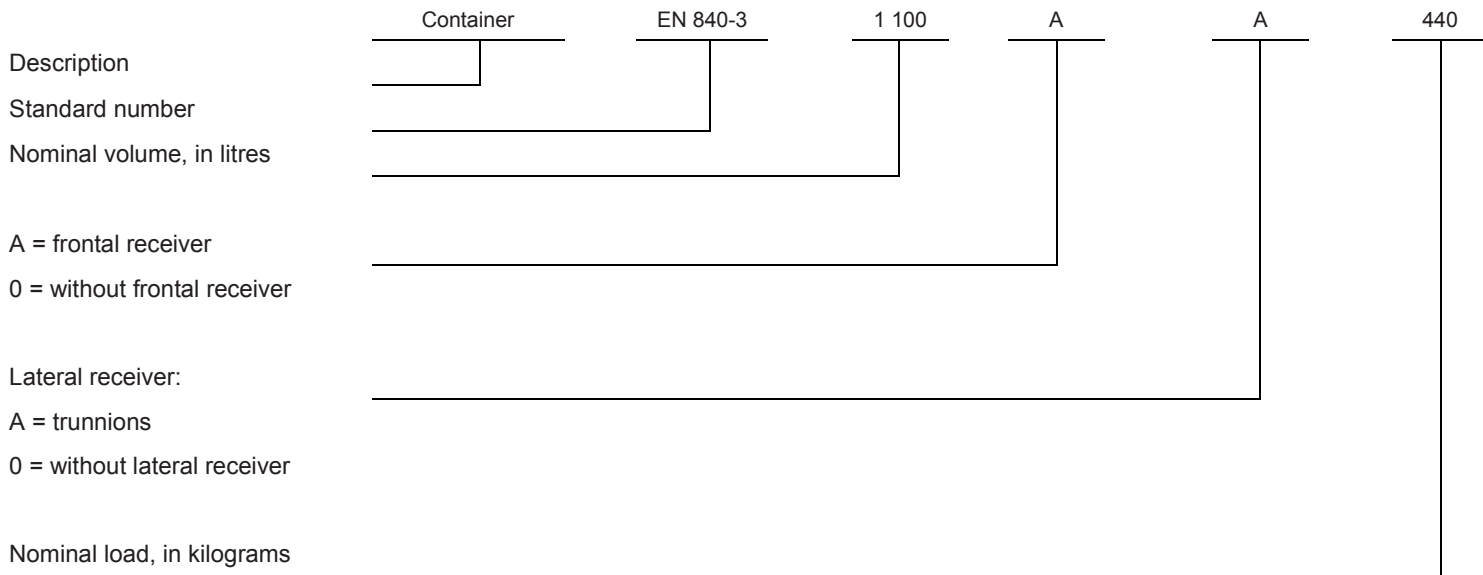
Container EN 840-3 1 100 A A 440

Description

Standard number

Nominal volume, in litres

A = frontal receiver

0 = without frontal receiver

Lateral receiver:

A = trunnions

0 = without lateral receiver

Nominal load, in kilograms